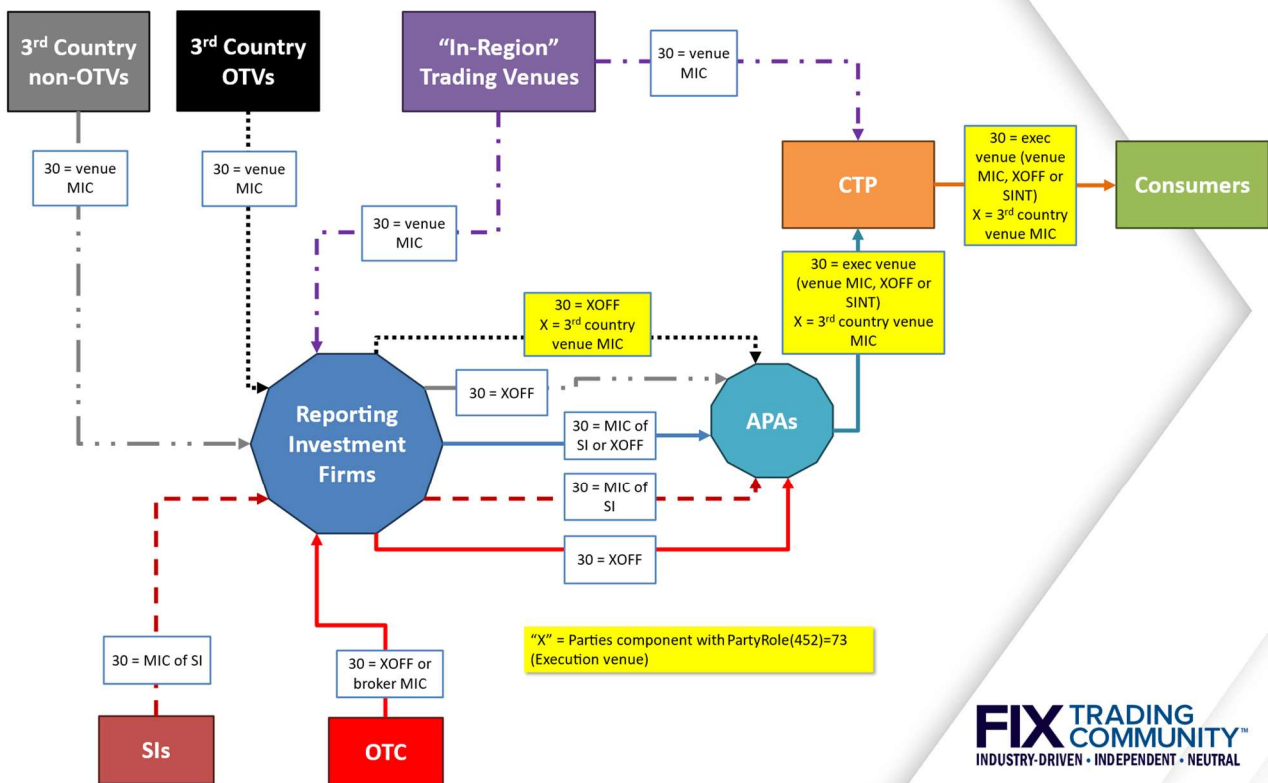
3rd Country non-OTVs

3rd Country OTVs

"In-Region" Trading Venues

30 = venue MIC

30 = venue MIC

30 = venue MIC

30 = venue MIC

CTP

30 = exec venue (venue MIC, XOFF or SINT)
X = 3rd country venue MIC

Consumers

30 = exec venue (venue MIC, XOFF or SINT)
X = 3rd country venue MIC

30 = XOFF
X = 3rd country venue MIC

30 = XOFF

Reporting Investment Firms

30 = MIC of SI or XOFF

APAs

30 = MIC of SI

30 = XOFF

"X" = Parties component with PartyRole(452)=73 (Execution venue)

30 = MIC of SI

30 = XOFF or broker MIC

SIs

OTC

FIX TRADING COMMUNITY™
INDUSTRY-DRIVEN • INDEPENDENT • NEUTRAL